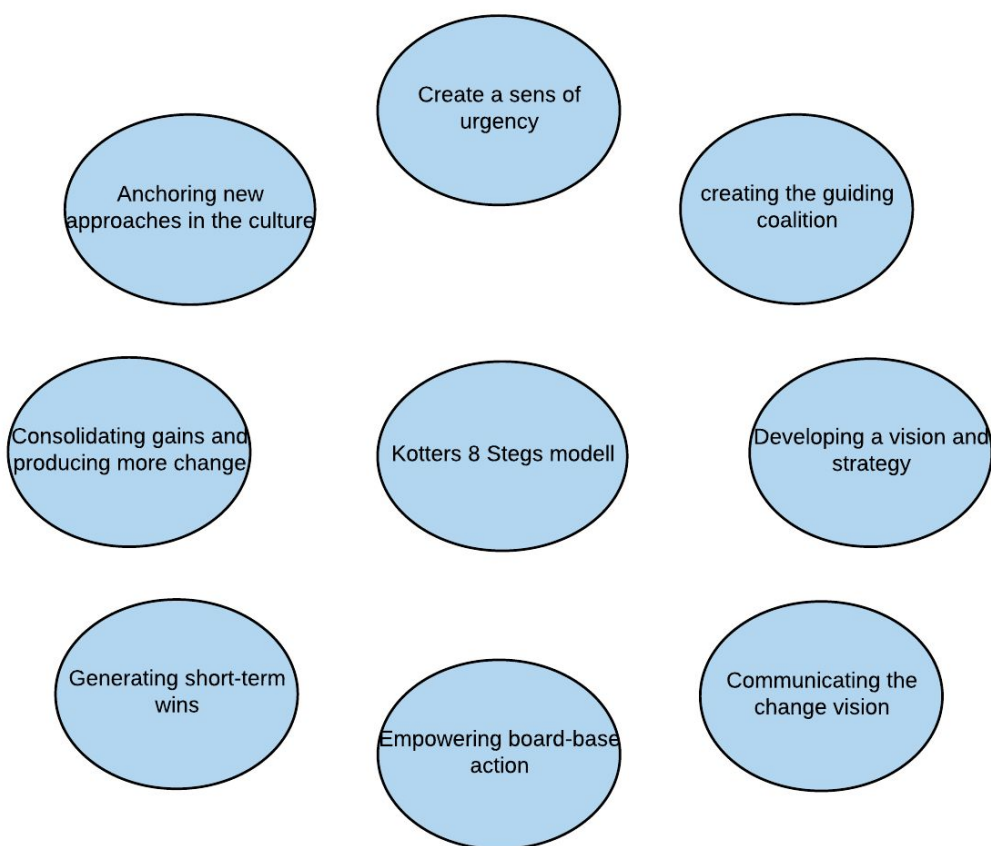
Create a sens of urgency

Anchoring new approaches in the culture

creating the guiding coalition

Consolidating gains and producing more change

Kotters 8 Stegs modell

Developing a vision and strategy

Generating short-term wins

Communicating the change vision

Empowering board-base action